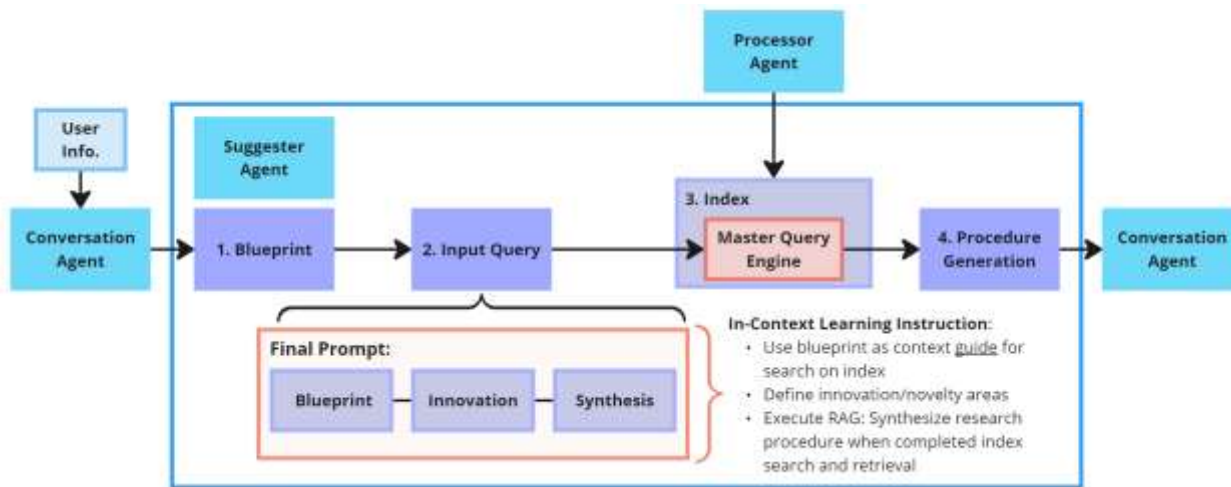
Processor Agent

User Info.

Suggester Agent

Conversation Agent

1. Blueprint

2. Input Query

3. Index

Master Query Engine

4. Procedure Generation

Conversation Agent

Final Prompt:

Blueprint

Innovation

Synthesis

In-Context Learning Instruction:
• Use blueprint as context guide for search on index
• Define innovation/novelty areas
• Execute RAG: Synthesize research procedure when completed index search and retrieval